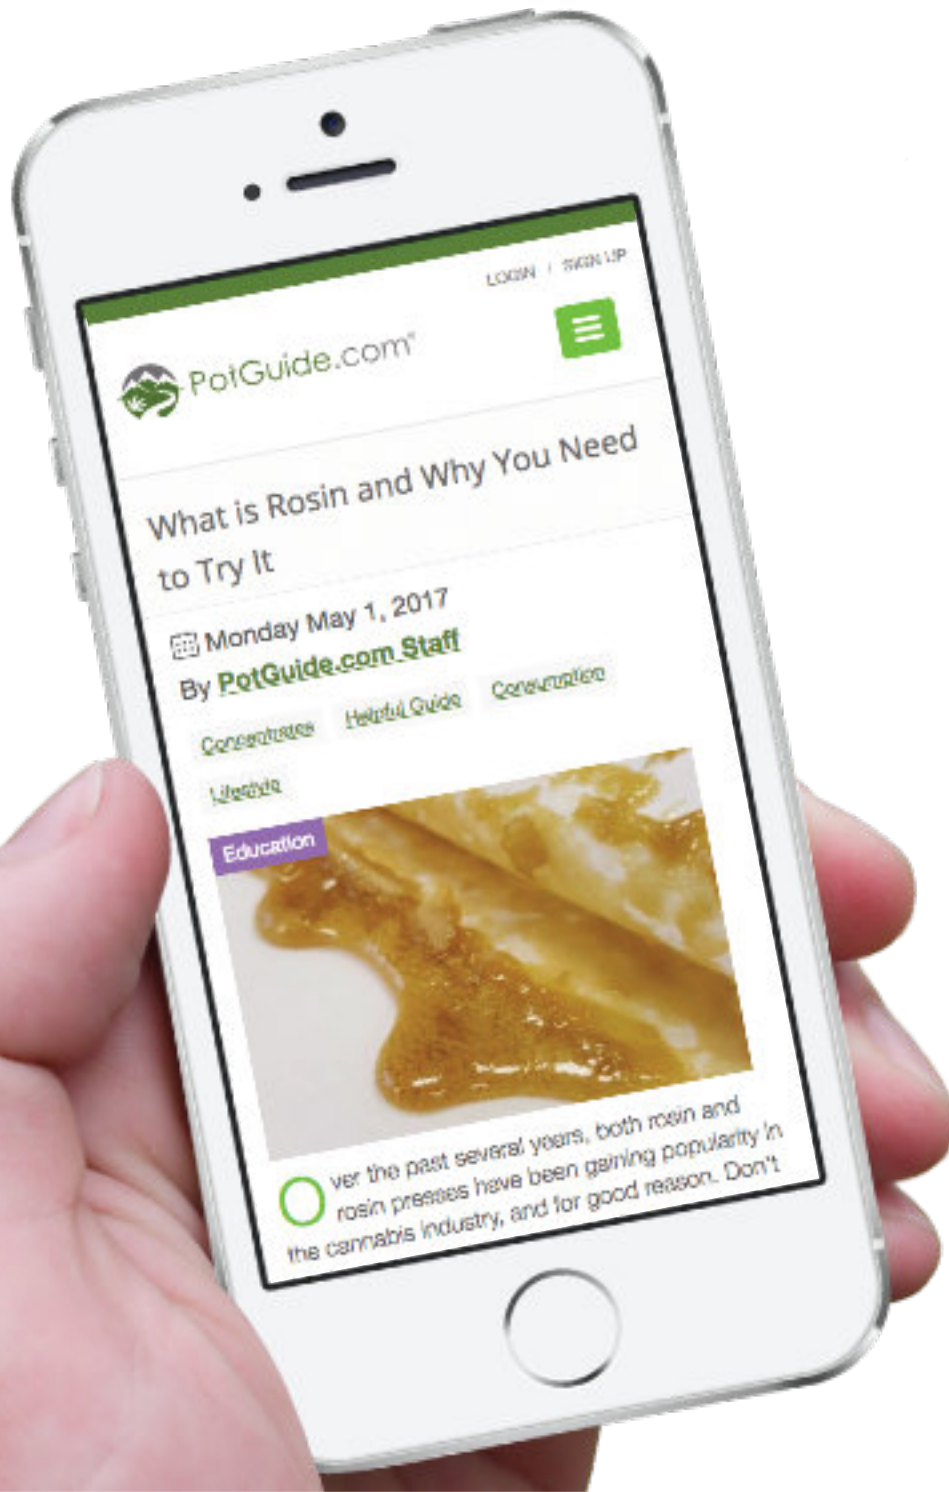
LOGIN / SIGN UP

PotGuide.com®

What is Rosin and Why You Need to Try It

Monday May 1, 2017

By PotGuide.com Staff

Concentrates Helpful Guide Consumption Lifestyle

Education

Over the past several years, both rosin and rosin presses have been gaining popularity in the cannabis industry, and for good reason. Don't